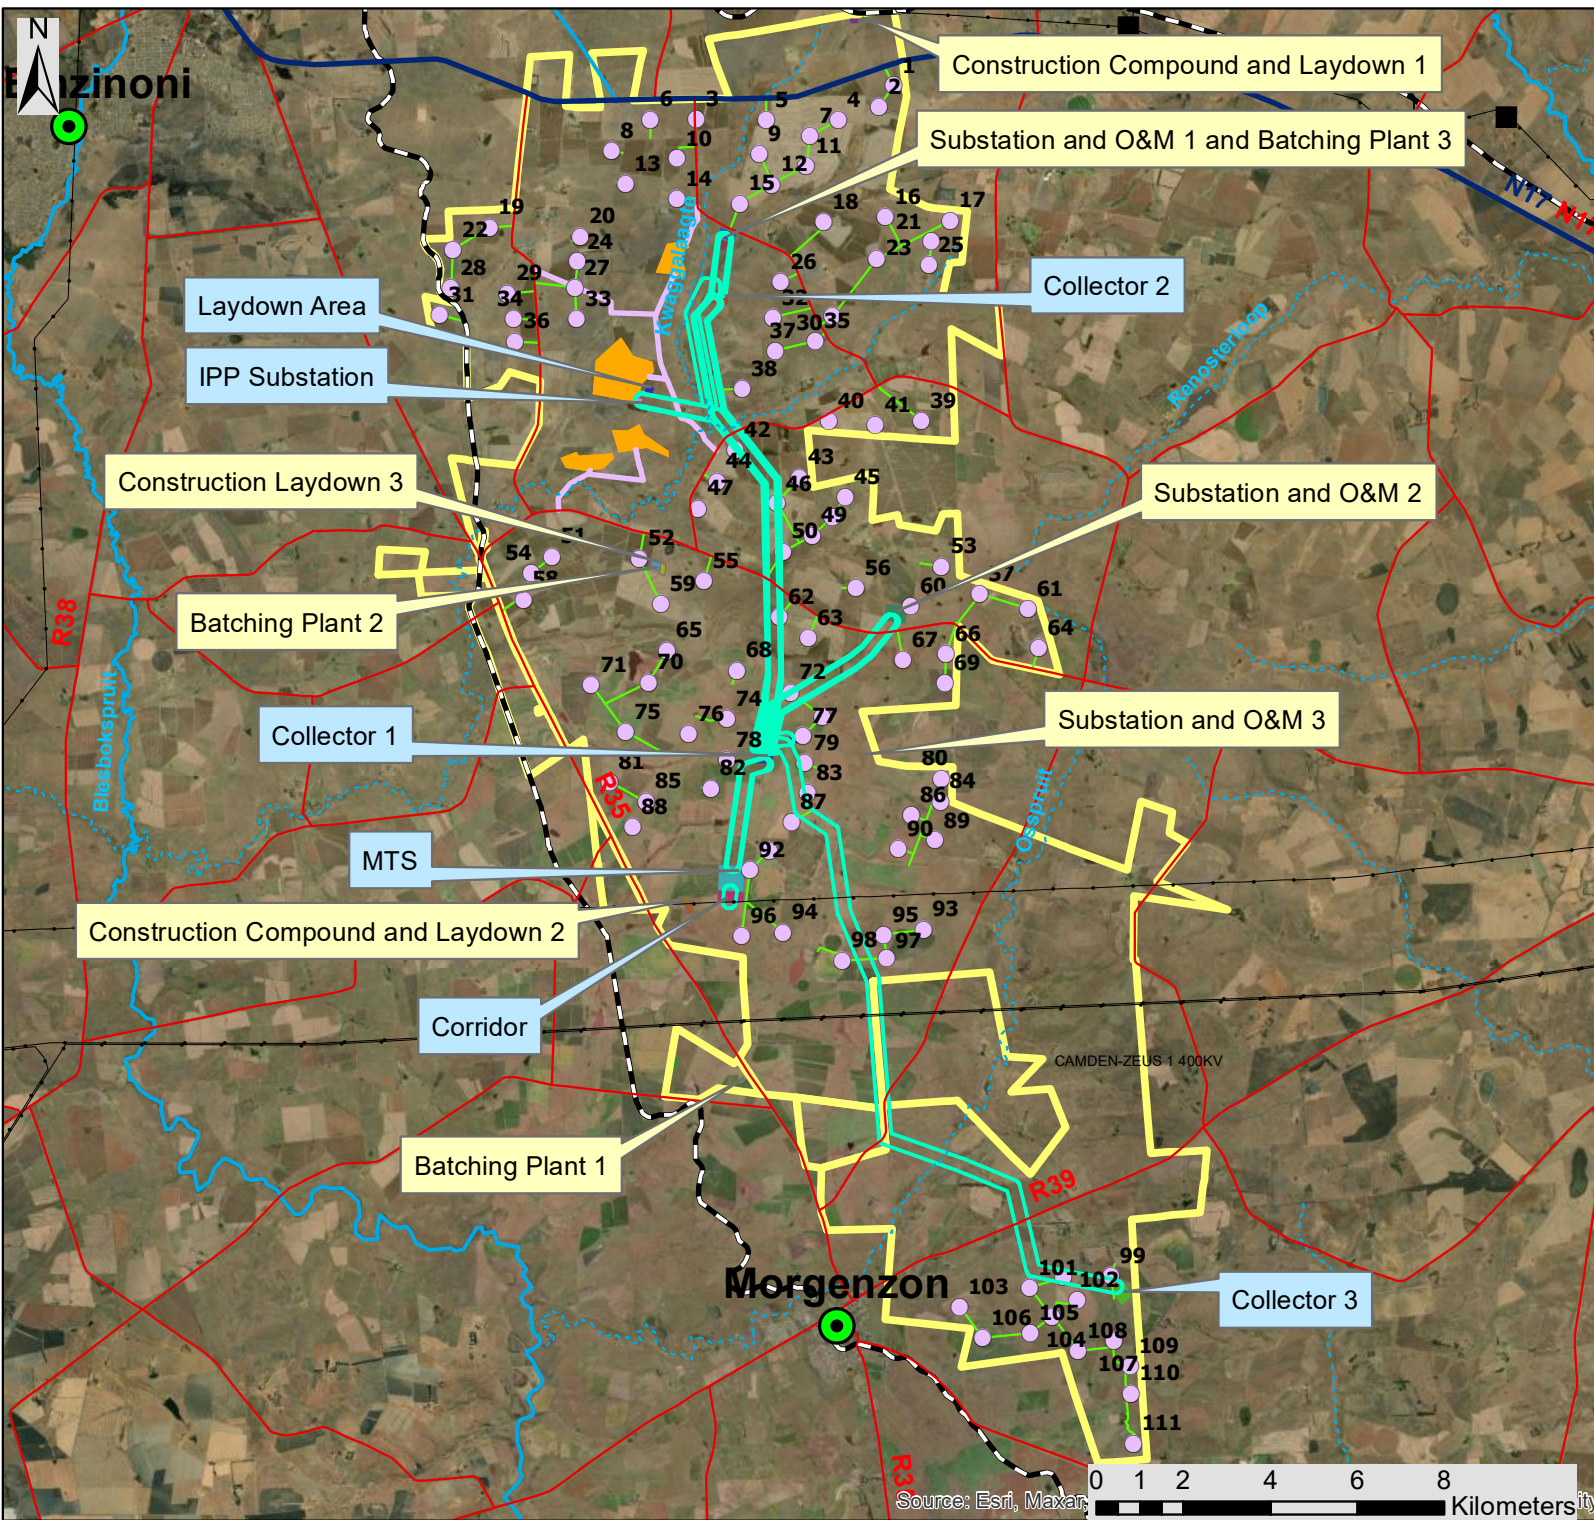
N
E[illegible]nzinoni

Construction Compound and Laydown 1
Substation and O&M 1 and Batching Plant 3
Collector 2
Laydown Area
IPP Substation
Construction Laydown 3
Substation and O&M 2
Batching Plant 2
Collector 1
Substation and O&M 3
MTS
Construction Compound and Laydown 2
Corridor
Batching Plant 1
Collector 3
Morgenzon

1 2 3 4 5 6 7 8 9 10 11 12 13 14 15 16 17 18 19 20 21 22 23 24 25 26 27 28 29 30 31 32 33 34 35 36 37 38 39 40 41 42 43 44 45 46 47 49 50 51 52 53 54 55 56 57 58 59 60 61 62 63 64 65 66 67 68 69 70 71 72 74 75 76 77 78 79 80 81 82 83 84 85 86 87 88 89 90 92 93 94 95 96 97 98 99 101 102 103 104 105 106 107 108 109 110 111

N17 N17
R38
R35
R39
R3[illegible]
Kwaggafontein
Renosterloop
Blesbokspruit
Osspruit
CAMDEN-ZEUS 1 400KV

Source: Esri, Maxar,
0 1 2 4 6 8 Kilometers